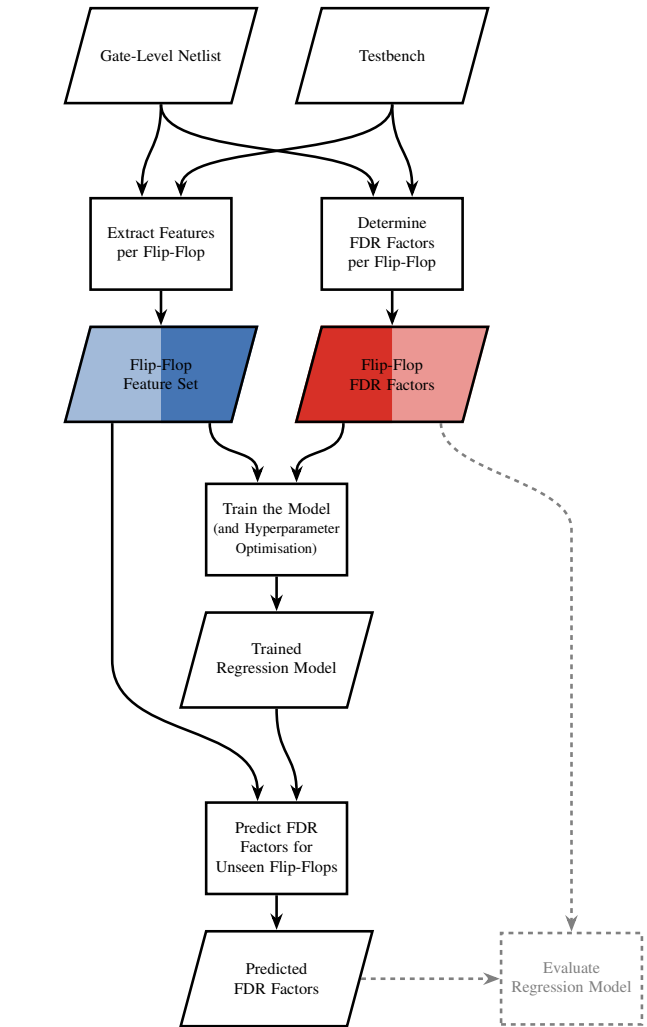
Gate-Level Netlist

Testbench

Extract Features per Flip-Flop

Determine FDR Factors per Flip-Flop

Flip-Flop Feature Set

Flip-Flop FDR Factors

Train the Model (and Hyperparameter Optimisation)

Trained Regression Model

Predict FDR Factors for Unseen Flip-Flops

Predicted FDR Factors

Evaluate Regression Model